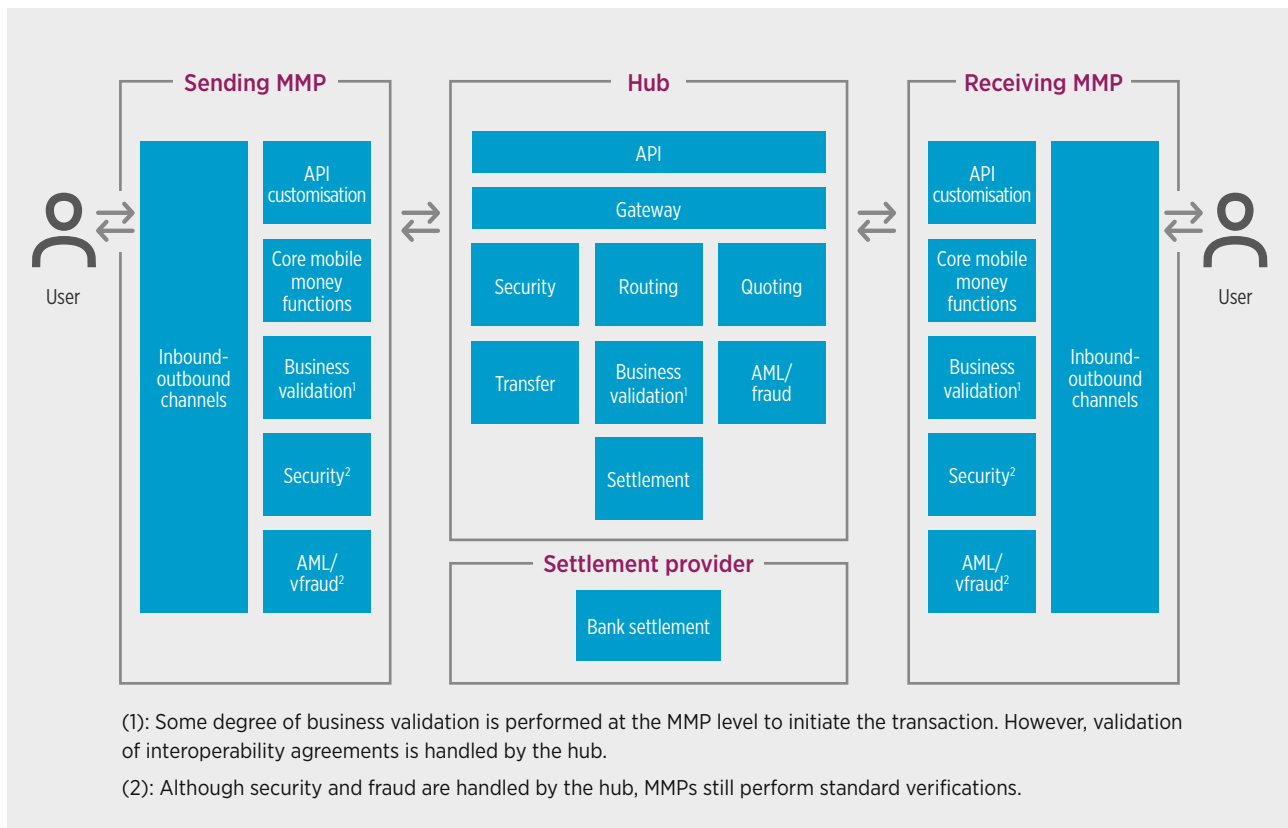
User

Sending MMP

Inbound-outbound channels

API customisation

Core mobile money functions

Business validation$^1$

Security$^2$

AML/ vfraud$^2$

Hub

API

Gateway

Security

Routing

Quoting

Transfer

Business validation$^1$

AML/ fraud

Settlement

Settlement provider

Bank settlement

Receiving MMP

API customisation

Core mobile money functions

Business validation$^1$

Security$^2$

AML/ vfraud$^2$

Inbound-outbound channels

User

(1): Some degree of business validation is performed at the MMP level to initiate the transaction. However, validation of interoperability agreements is handled by the hub.

(2): Although security and fraud are handled by the hub, MMPs still perform standard verifications.